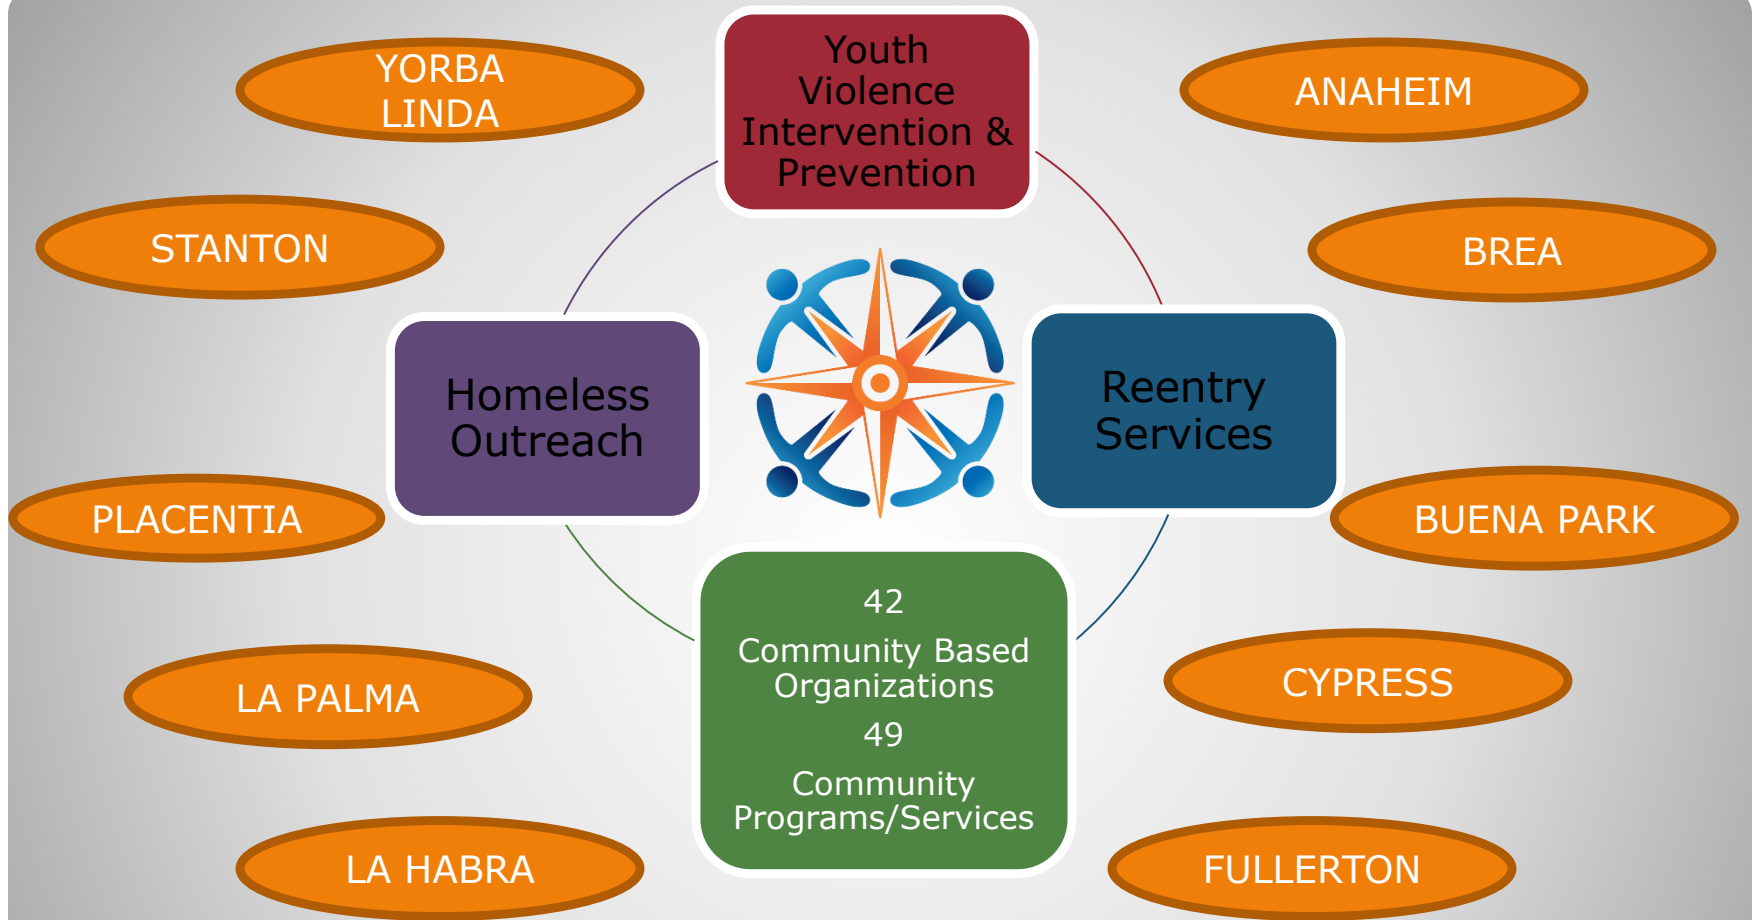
YORBA LINDA

Youth Violence Intervention & Prevention

ANAHEIM

STANTON

BREA

Homeless Outreach

Reentry Services

PLACENTIA

BUENA PARK

42
Community Based Organizations
49
Community Programs/Services

LA PALMA

CYPRESS

LA HABRA

FULLERTON